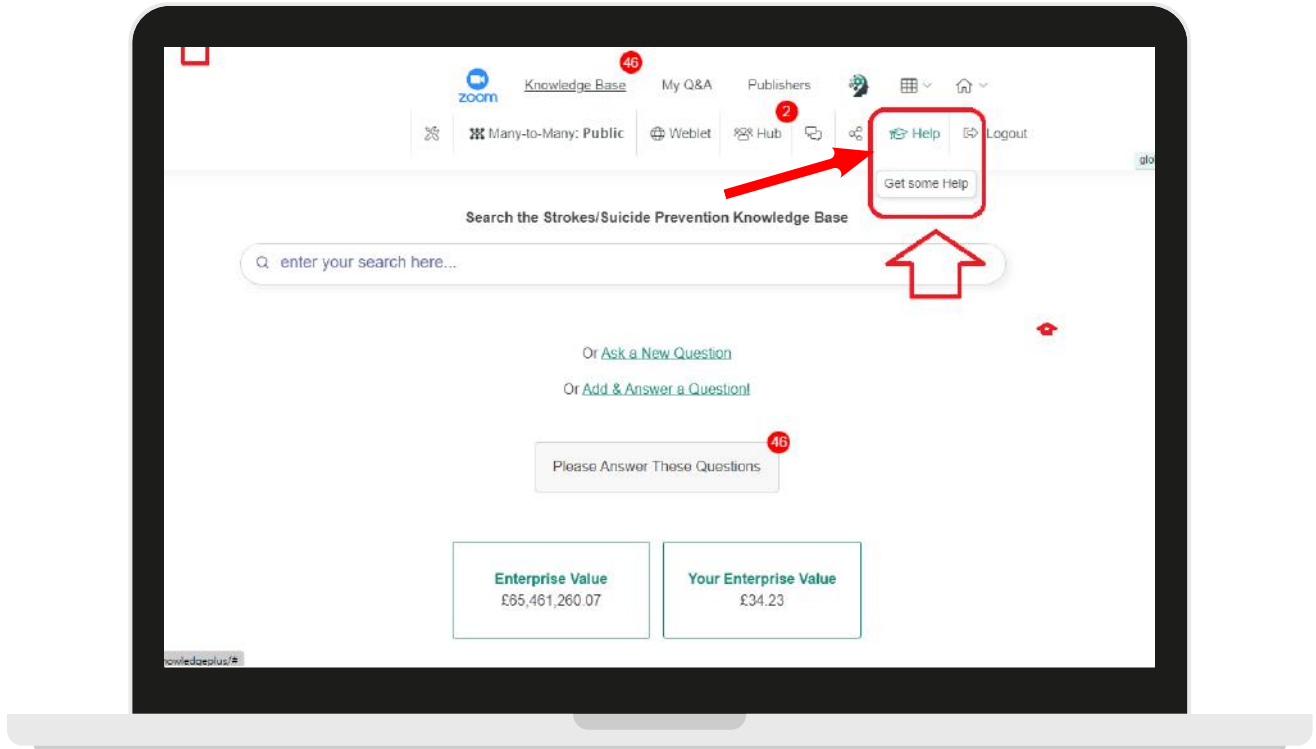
zoom Knowledge Base 46 My Q&A Publishers

Many-to-Many: Public Weblet Hub 2 Help Logout

glo

Get some Help

Search the Strokes/Suicide Prevention Knowledge Base

enter your search here...

Or Ask a New Question

Or Add & Answer a Question!

Please Answer These Questions 46

| Enterprise Value £65,461,260.07 | Your Enterprise Value £34.23 |
|---|---|

nowledgeplus/#